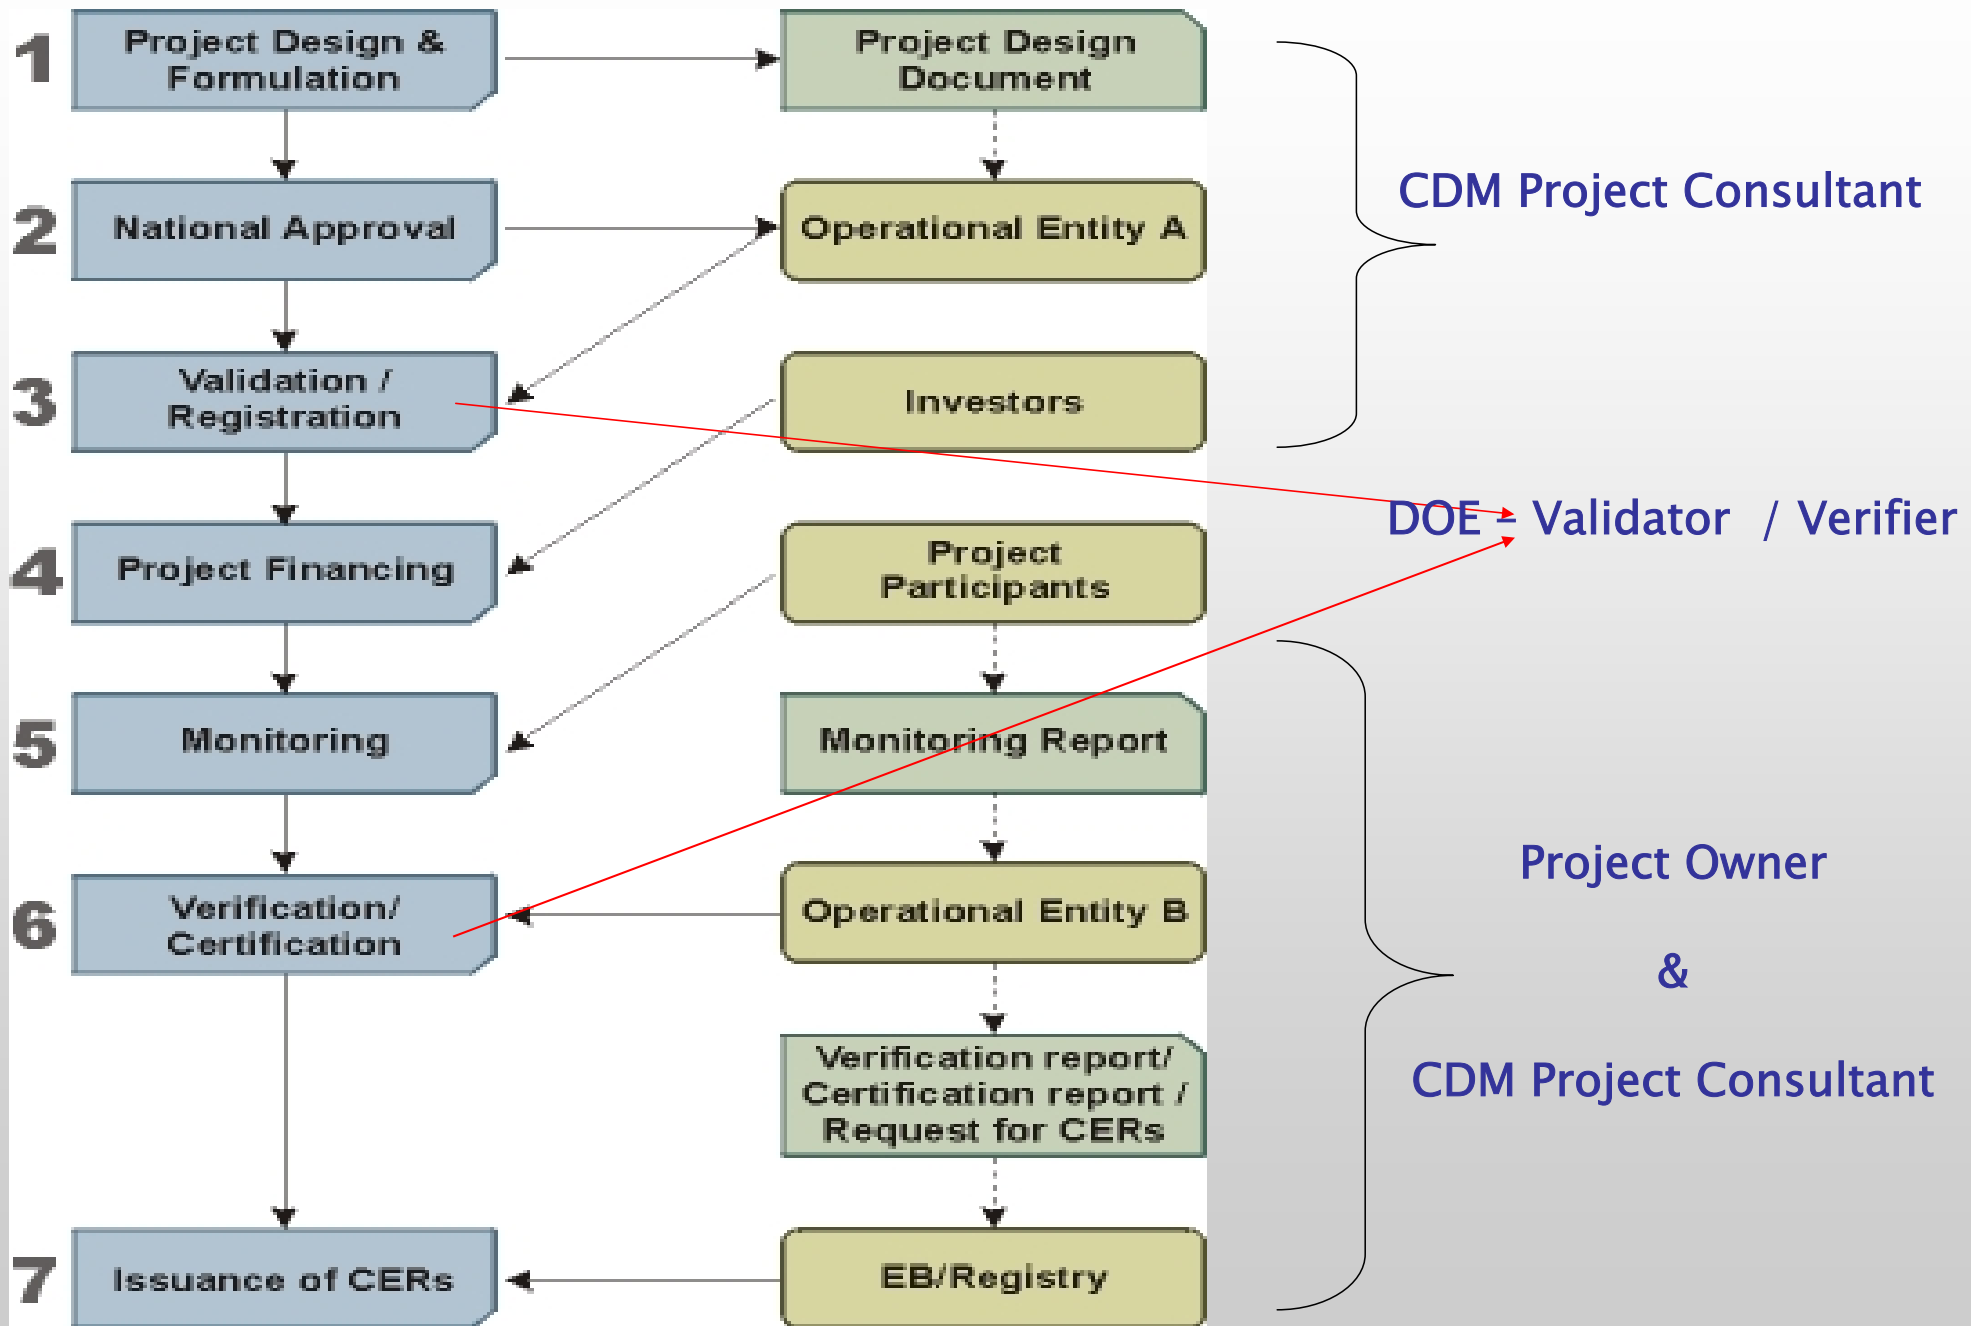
1 Project Design & Formulation

Project Design Document

2 National Approval

Operational Entity A

3 Validation / Registration

Investors

4 Project Financing

Project Participants

5 Monitoring

Monitoring Report

6 Verification/ Certification

Operational Entity B

Verification report/ Certification report / Request for CERs

7 Issuance of CERs

EB/Registry

CDM Project Consultant

DOE - Validator / Verifier

Project Owner

&

CDM Project Consultant